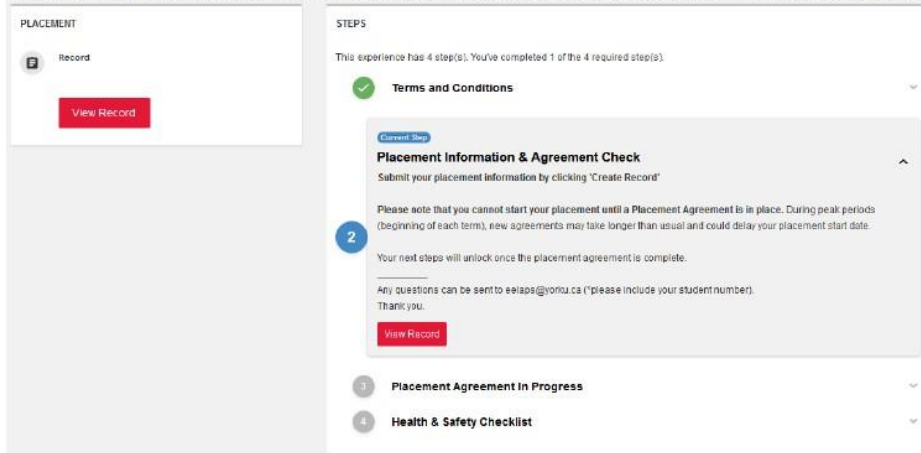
PLACEMENT

Record

View Record

STEPS

This experience has 4 step(s). You've completed 1 of the 4 required step(s).

Terms and Conditions

Current Step

Placement Information & Agreement Check

Submit your placement information by clicking 'Create Record'

Please note that you cannot start your placement until a Placement Agreement is in place. During peak periods (beginning of each term), new agreements may take longer than usual and could delay your placement start date.

2

Your next steps will unlock once the placement agreement is complete.

Any questions can be sent to eelaps@yorku.ca (*please include your student number).
Thank you.

View Record

3 Placement Agreement In Progress

4 Health & Safety Checklist